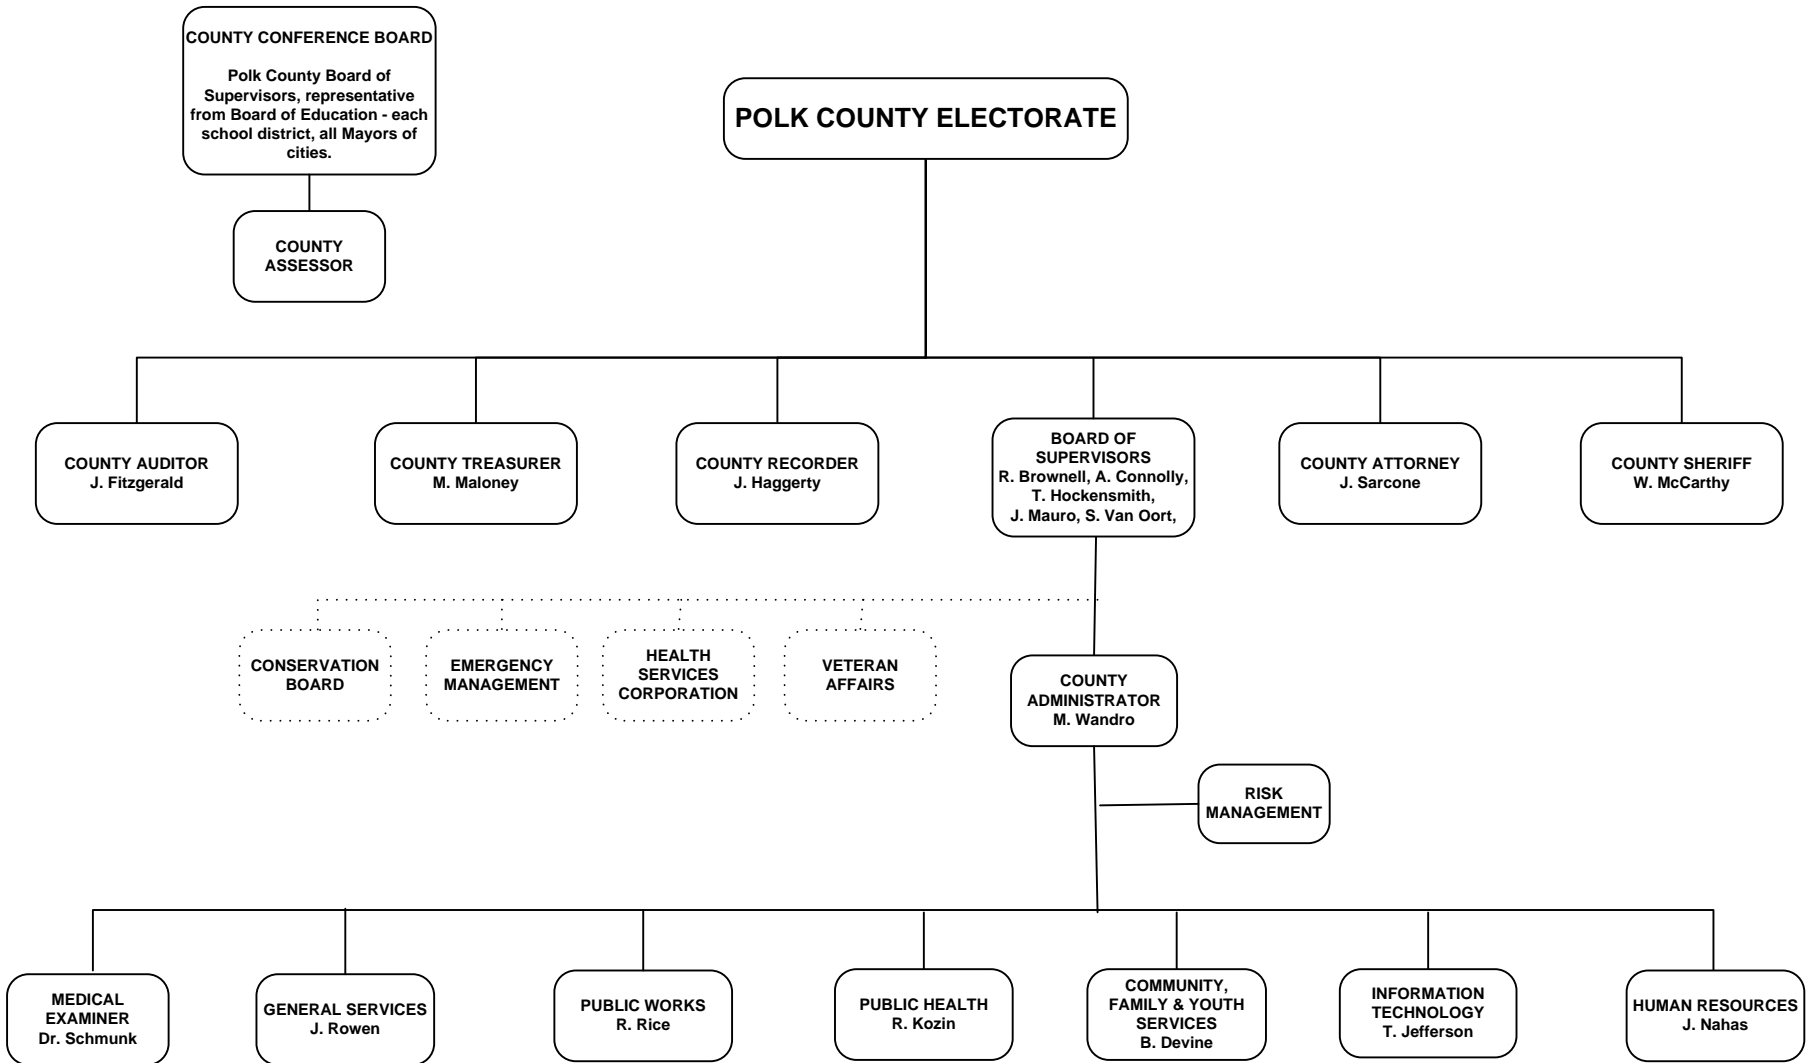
COUNTY CONFERENCE BOARD

Polk County Board of Supervisors, representative from Board of Education - each school district, all Mayors of cities.

COUNTY ASSESSOR

POLK COUNTY ELECTORATE

COUNTY AUDITOR
J. Fitzgerald

COUNTY TREASURER
M. Maloney

COUNTY RECORDER
J. Haggerty

BOARD OF SUPERVISORS
R. Brownell, A. Connolly, T. Hockensmith, J. Mauro, S. Van Oort,

COUNTY ATTORNEY
J. Sarcone

COUNTY SHERIFF
W. McCarthy

CONSERVATION BOARD

EMERGENCY MANAGEMENT

HEALTH SERVICES CORPORATION

VETERAN AFFAIRS

COUNTY ADMINISTRATOR
M. Wandro

RISK MANAGEMENT

MEDICAL EXAMINER
Dr. Schmunk

GENERAL SERVICES
J. Rowen

PUBLIC WORKS
R. Rice

PUBLIC HEALTH
R. Kozin

COMMUNITY, FAMILY & YOUTH SERVICES
B. Devine

INFORMATION TECHNOLOGY
T. Jefferson

HUMAN RESOURCES
J. Nahas